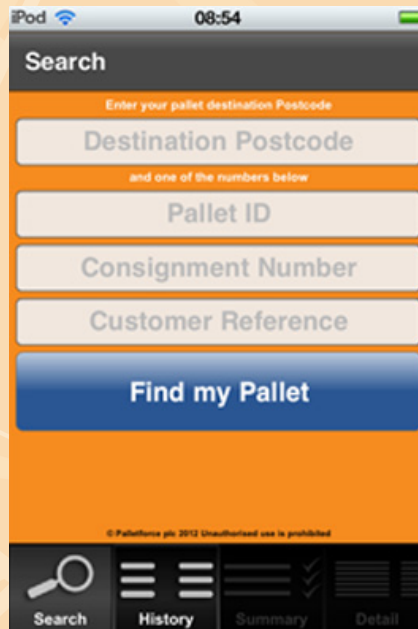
iPod 08:54

Search

Enter your pallet destination Postcode

Destination Postcode

and one of the numbers below

Pallet ID

Consignment Number

Customer Reference

Find my Pallet

© Palletforce plc 2012 Unauthorised use is prohibited

Search

History

Summary

Detail